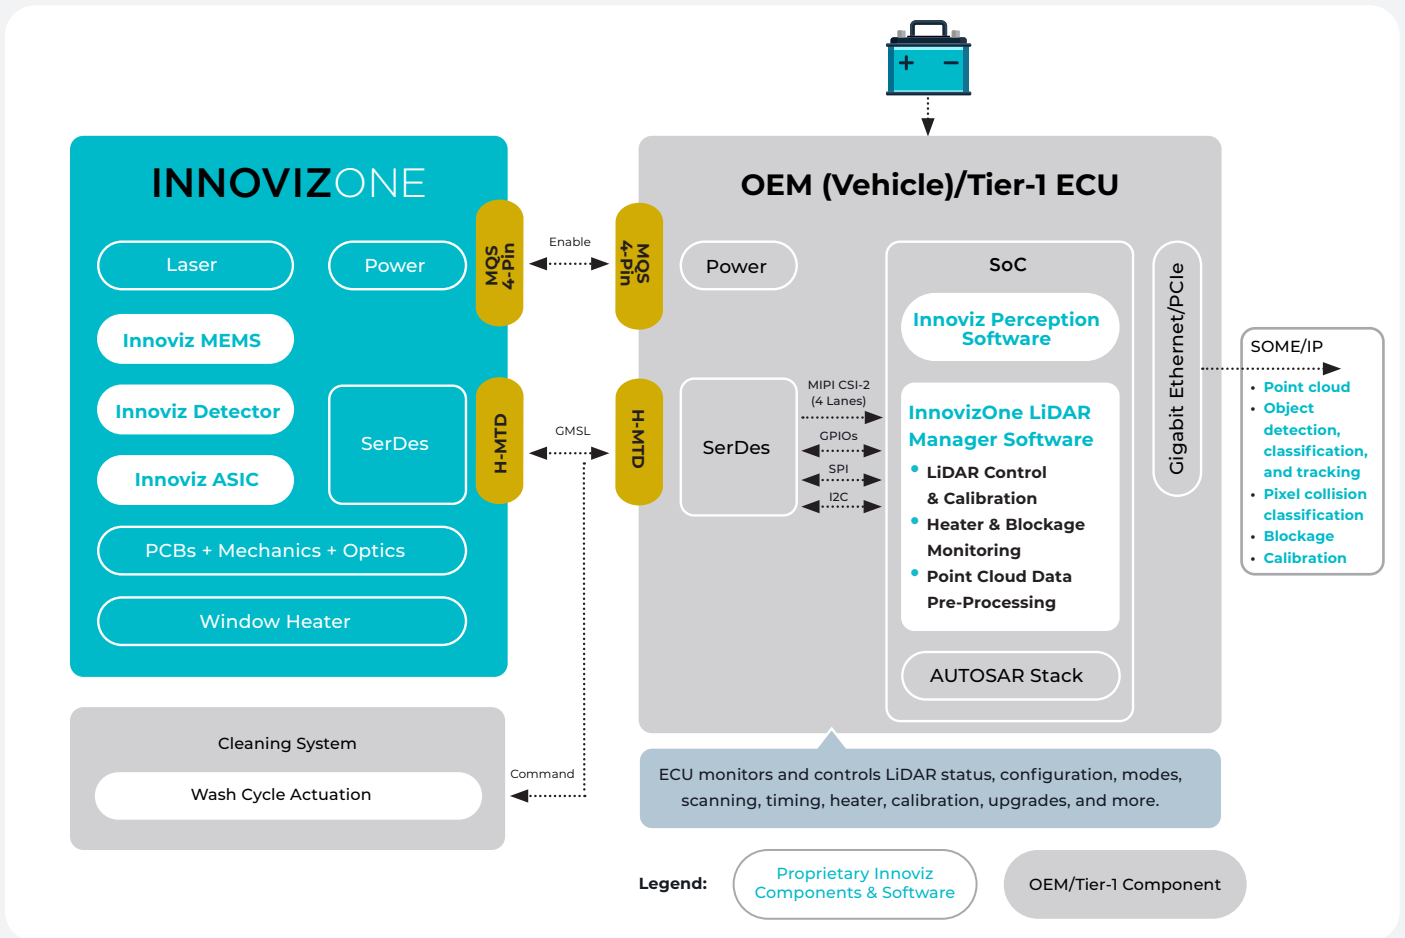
INNOVIZONE

Laser

Power

Innoviz MEMS

Innoviz Detector

SerDes

Innoviz ASIC

PCBs + Mechanics + Optics

Window Heater

MQS 4-Pin

H-MTD

Enable

GMSL

MQS 4-Pin

H-MTD

OEM (Vehicle)/Tier-1 ECU

Power

SerDes

MIPI CSI-2 (4 Lanes)

GPIOs

SPI

I2C

SoC

Innoviz Perception Software

InnovizOne LiDAR Manager Software

• LiDAR Control & Calibration
• Heater & Blockage Monitoring
• Point Cloud Data Pre-Processing

AUTOSAR Stack

Gigabit Ethernet/PCIe

SOME/IP

• Point cloud
• Object detection, classification, and tracking
• Pixel collision classification
• Blockage
• Calibration

Cleaning System

Wash Cycle Actuation

Command

ECU monitors and controls LiDAR status, configuration, modes, scanning, timing, heater, calibration, upgrades, and more.

Legend:

Proprietary Innoviz Components & Software

OEM/Tier-1 Component